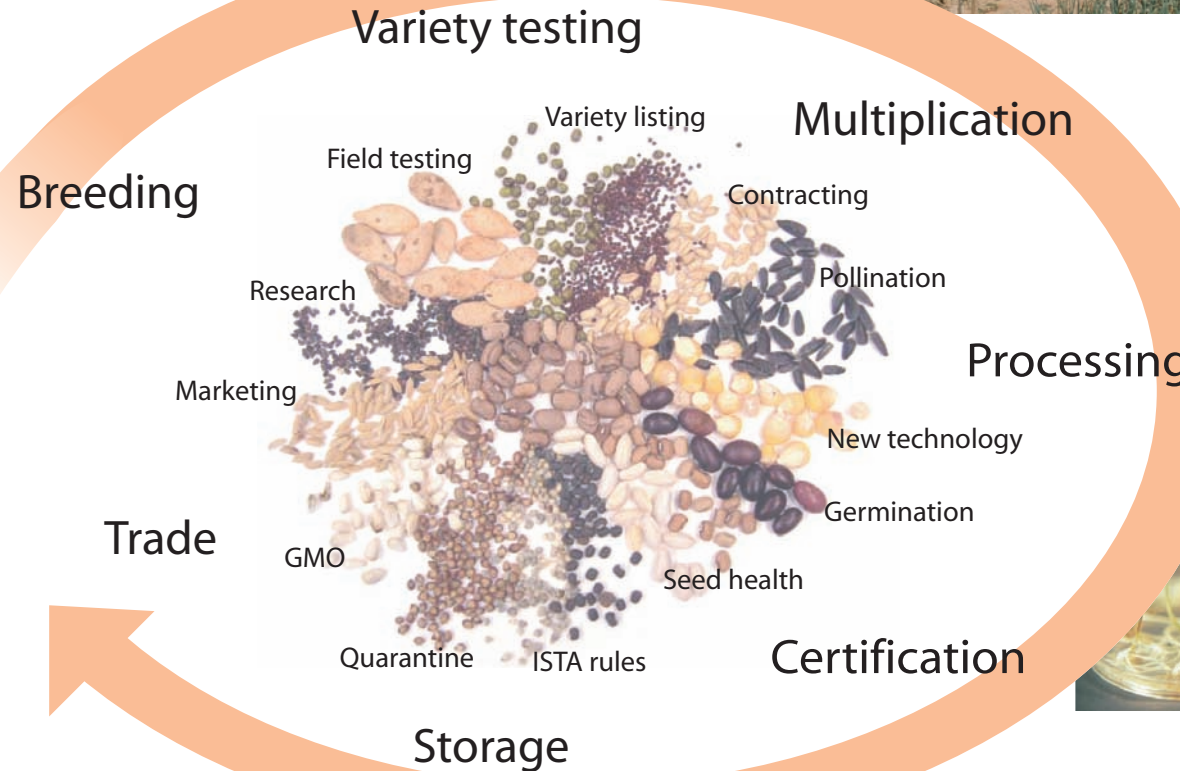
Variety testing

Multiplication

Breeding

Variety listing

Field testing

Contracting

Pollination

Research

Processing

Marketing

New technology

Germination

Trade

GMO

Seed health

Quarantine

ISTA rules

Certification

Storage